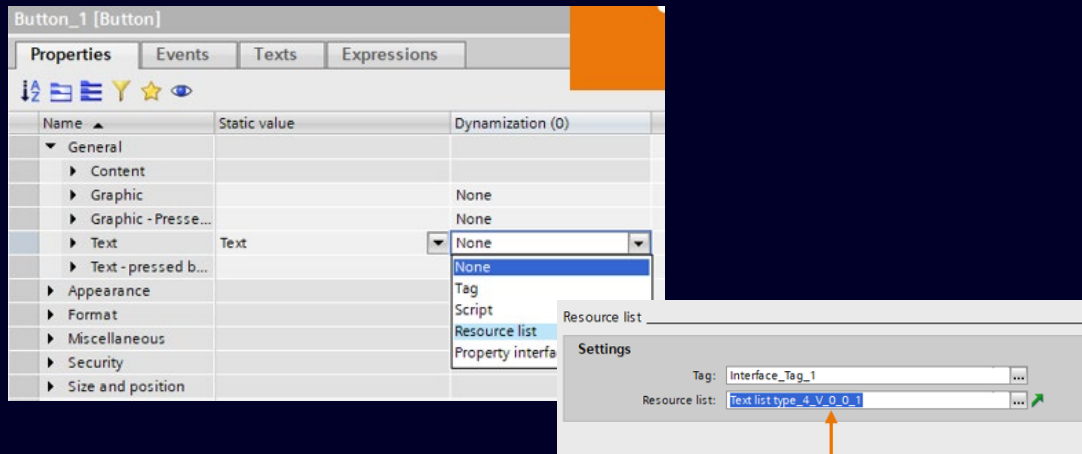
Button_1 [Button]

Properties | Events | Texts | Expressions

| Name ▲ | Static value | Dynamization (0) |
|---|---|---|
| General | | |
| Content | | |
| Graphic | | None |
| Graphic - Presse... | | None |
| Text | Text | None |
| Text - pressed b... | | |
| Appearance | | |
| Format | | |
| Miscellaneous | | |
| Security | | |
| Size and position | | |

None
Tag
Script
Resource list
Property interfa

Resource list

Settings

Tag: Interface_Tag_1 ...

Resource list: Text list type_4_V_0_0_1 ...